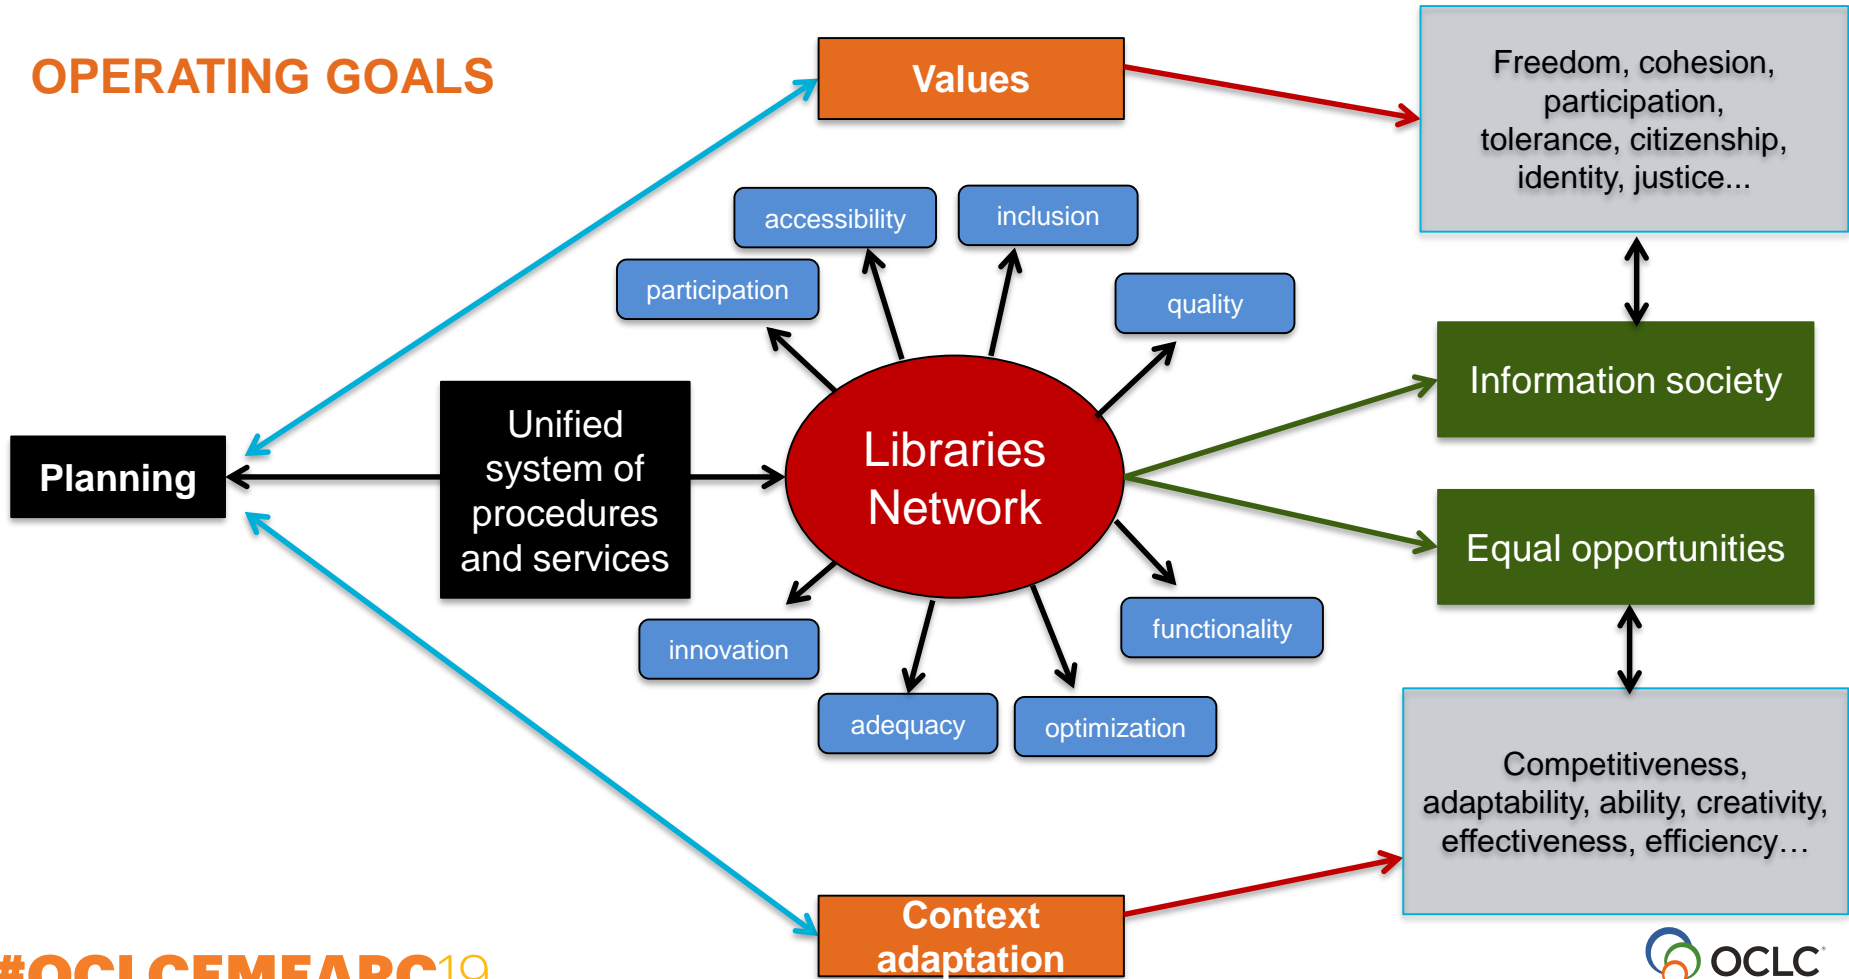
OPERATING GOALS

Values

Freedom, cohesion, participation, tolerance, citizenship, identity, justice...

accessibility

inclusion

participation

quality

Information society

Planning

Unified system of procedures and services

Libraries Network

Equal opportunities

innovation

functionality

adequacy

optimization

Competitiveness, adaptability, ability, creativity, effectiveness, efficiency…

Context adaptation

#OCLCEMEARC19

OCLC